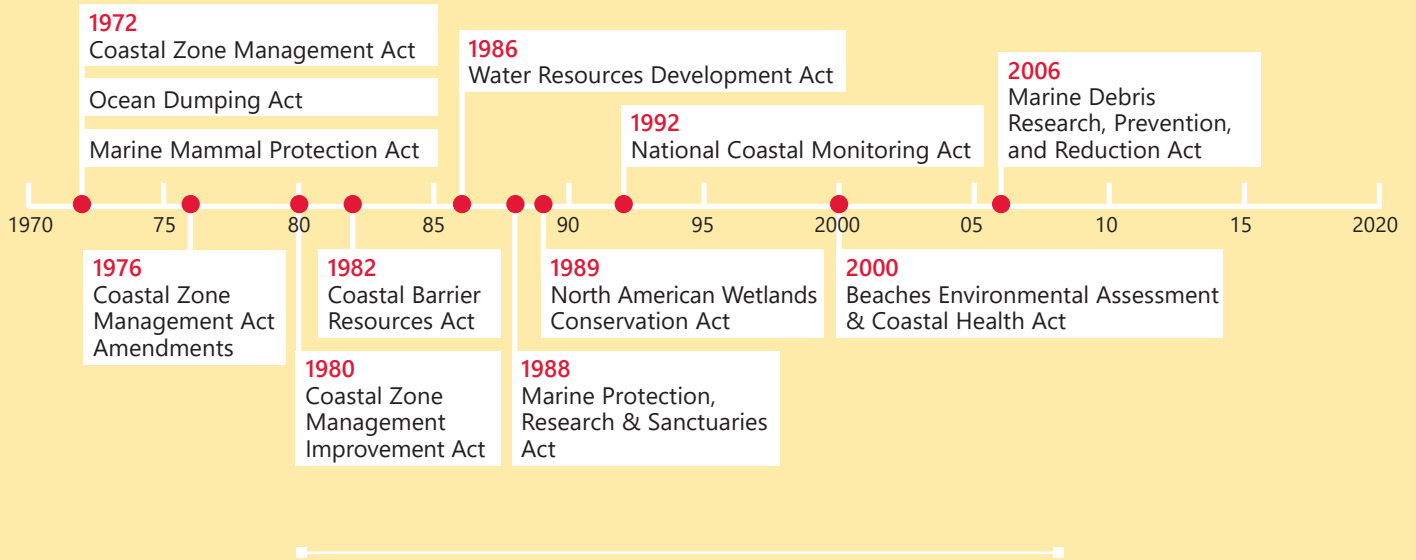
1972
Coastal Zone Management Act

Ocean Dumping Act

Marine Mammal Protection Act

1986
Water Resources Development Act

1992
National Coastal Monitoring Act

2006
Marine Debris Research, Prevention, and Reduction Act

1970 75 80 85 90 95 2000 05 10 15 2020

1976
Coastal Zone Management Act Amendments

1982
Coastal Barrier Resources Act

1989
North American Wetlands Conservation Act

2000
Beaches Environmental Assessment & Coastal Health Act

1980
Coastal Zone Management Improvement Act

1988
Marine Protection, Research & Sanctuaries Act